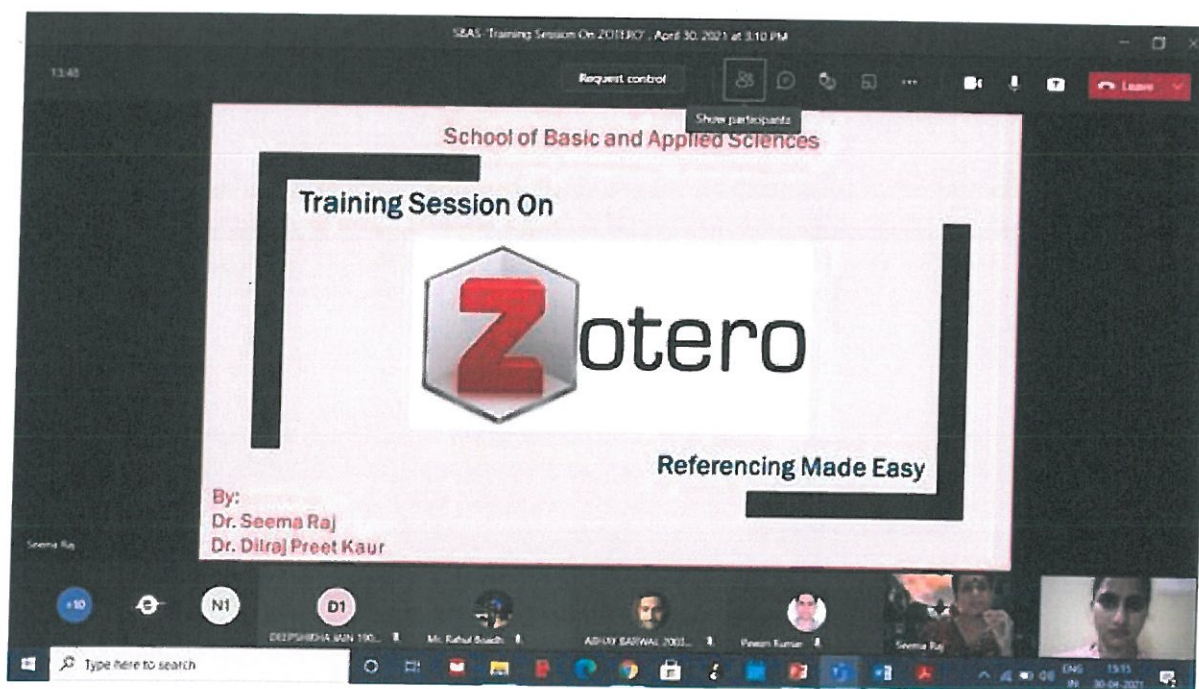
SBAS "Training Session On ZOTERO" , April 30, 2021 at 3:10 PM

13:40

Request control

Show participants

Leave

School of Basic and Applied Sciences

Training Session On

Zotero

Referencing Made Easy

By:
Dr. Seema Raj
Dr. Dilraj Preet Kaur

Seema Raj

+10

N1

D1

DEEPSHIKHA JAIN 190...

Mr. Rahul Baidh...

ABHAY SARWAL 2003...

Pawan Kumar

Seema Raj

Type here to search

ENG IN

15:15
30-04-2021